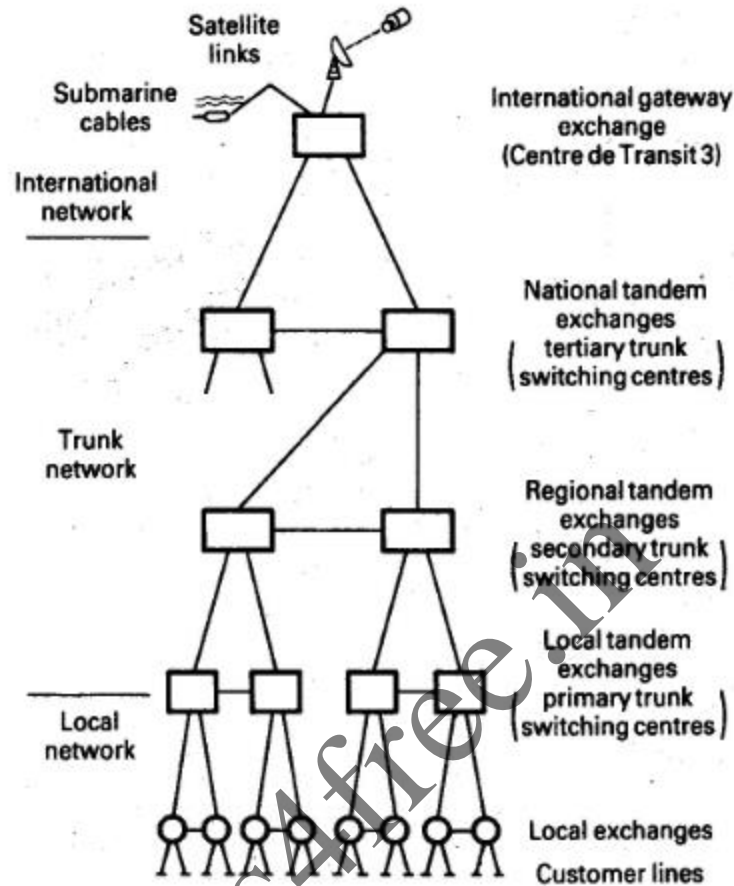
Satellite links

Submarine cables

International network

International gateway exchange (Centre de Transit 3)

National tandem exchanges (tertiary trunk switching centres)

Trunk network

Regional tandem exchanges (secondary trunk switching centres)

Local tandem exchanges primary trunk (switching centres)

Local network

Local exchanges

Customer lines

Afree.in